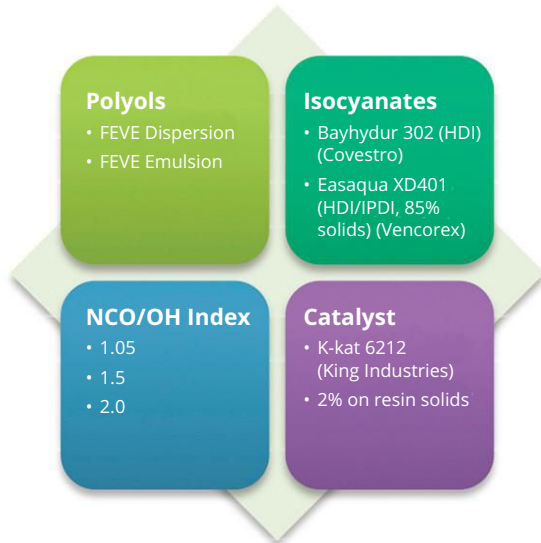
Polyols
• FEVE Dispersion
• FEVE Emulsion

Isocyanates
• Bayhydur 302 (HDI) (Covestro)
• Easaqua XD401 (HDI/IPDI, 85% solids) (Vencorex)

NCO/OH Index
• 1.05
• 1.5
• 2.0

Catalyst
• K-kat 6212 (King Industries)
• 2% on resin solids